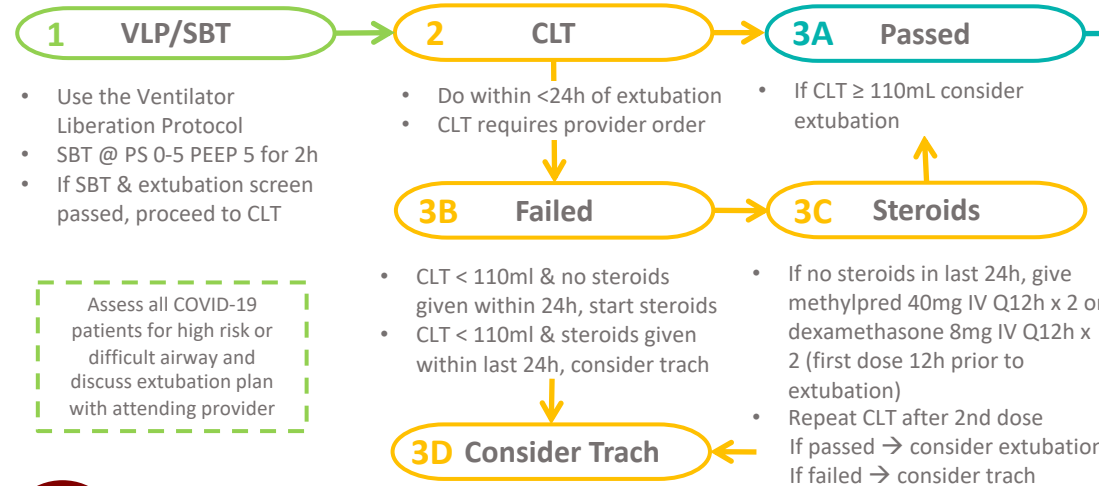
1 VLP/SBT

2 CLT

3A Passed

- Use the Ventilator Liberation Protocol
- SBT @ PS 0-5 PEEP 5 for 2h
- If SBT & extubation screen passed, proceed to CLT

- Do within <24h of extubation
- CLT requires provider order

- If CLT ≥ 110mL consider extubation

3B Failed

3C Steroids

Assess all COVID-19 patients for high risk or difficult airway and discuss extubation plan with attending provider

- CLT < 110ml & no steroids given within 24h, start steroids
- CLT < 110ml & steroids given within last 24h, consider trach

- If no steroids in last 24h, give methylpred 40mg IV Q12h x 2 or dexamethasone 8mg IV Q12h x 2 (first dose 12h prior to extubation)
- Repeat CLT after 2nd dose
If passed → consider extubation
If failed → consider trach

3D Consider Trach